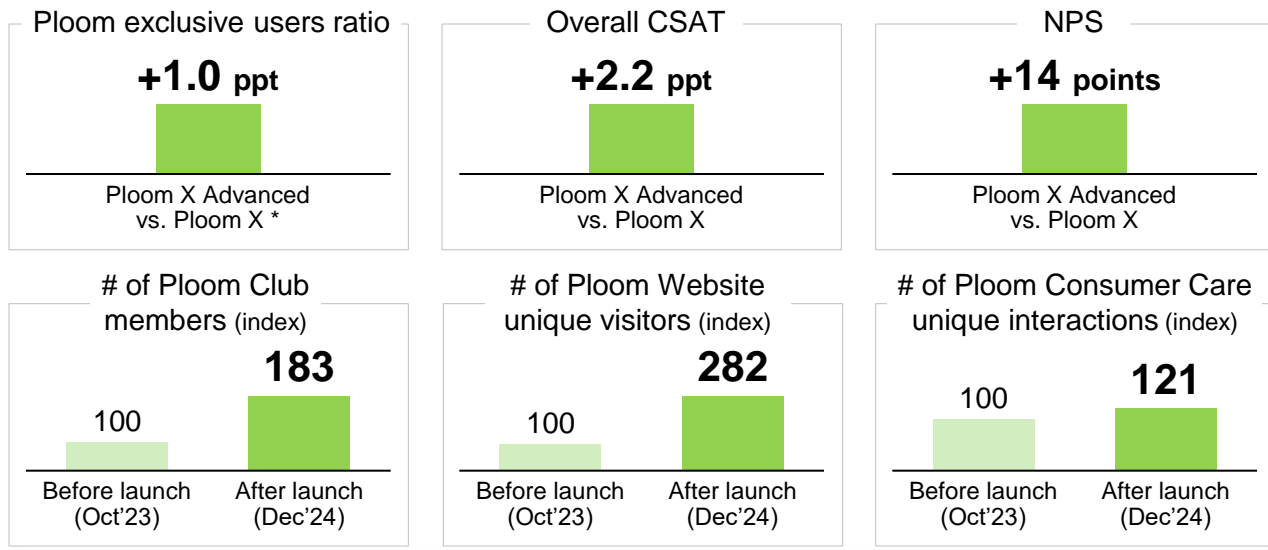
Ploom exclusive users ratio

+1.0 ppt

Ploom X Advanced vs. Ploom X *

Overall CSAT

+2.2 ppt

Ploom X Advanced vs. Ploom X

NPS

+14 points

Ploom X Advanced vs. Ploom X

# of Ploom Club members (index)

100

183

Before launch (Oct'23)

After launch (Dec'24)

# of Ploom Website unique visitors (index)

100

282

Before launch (Oct'23)

After launch (Dec'24)

# of Ploom Consumer Care unique interactions (index)

100

121

Before launch (Oct'23)

After launch (Dec'24)